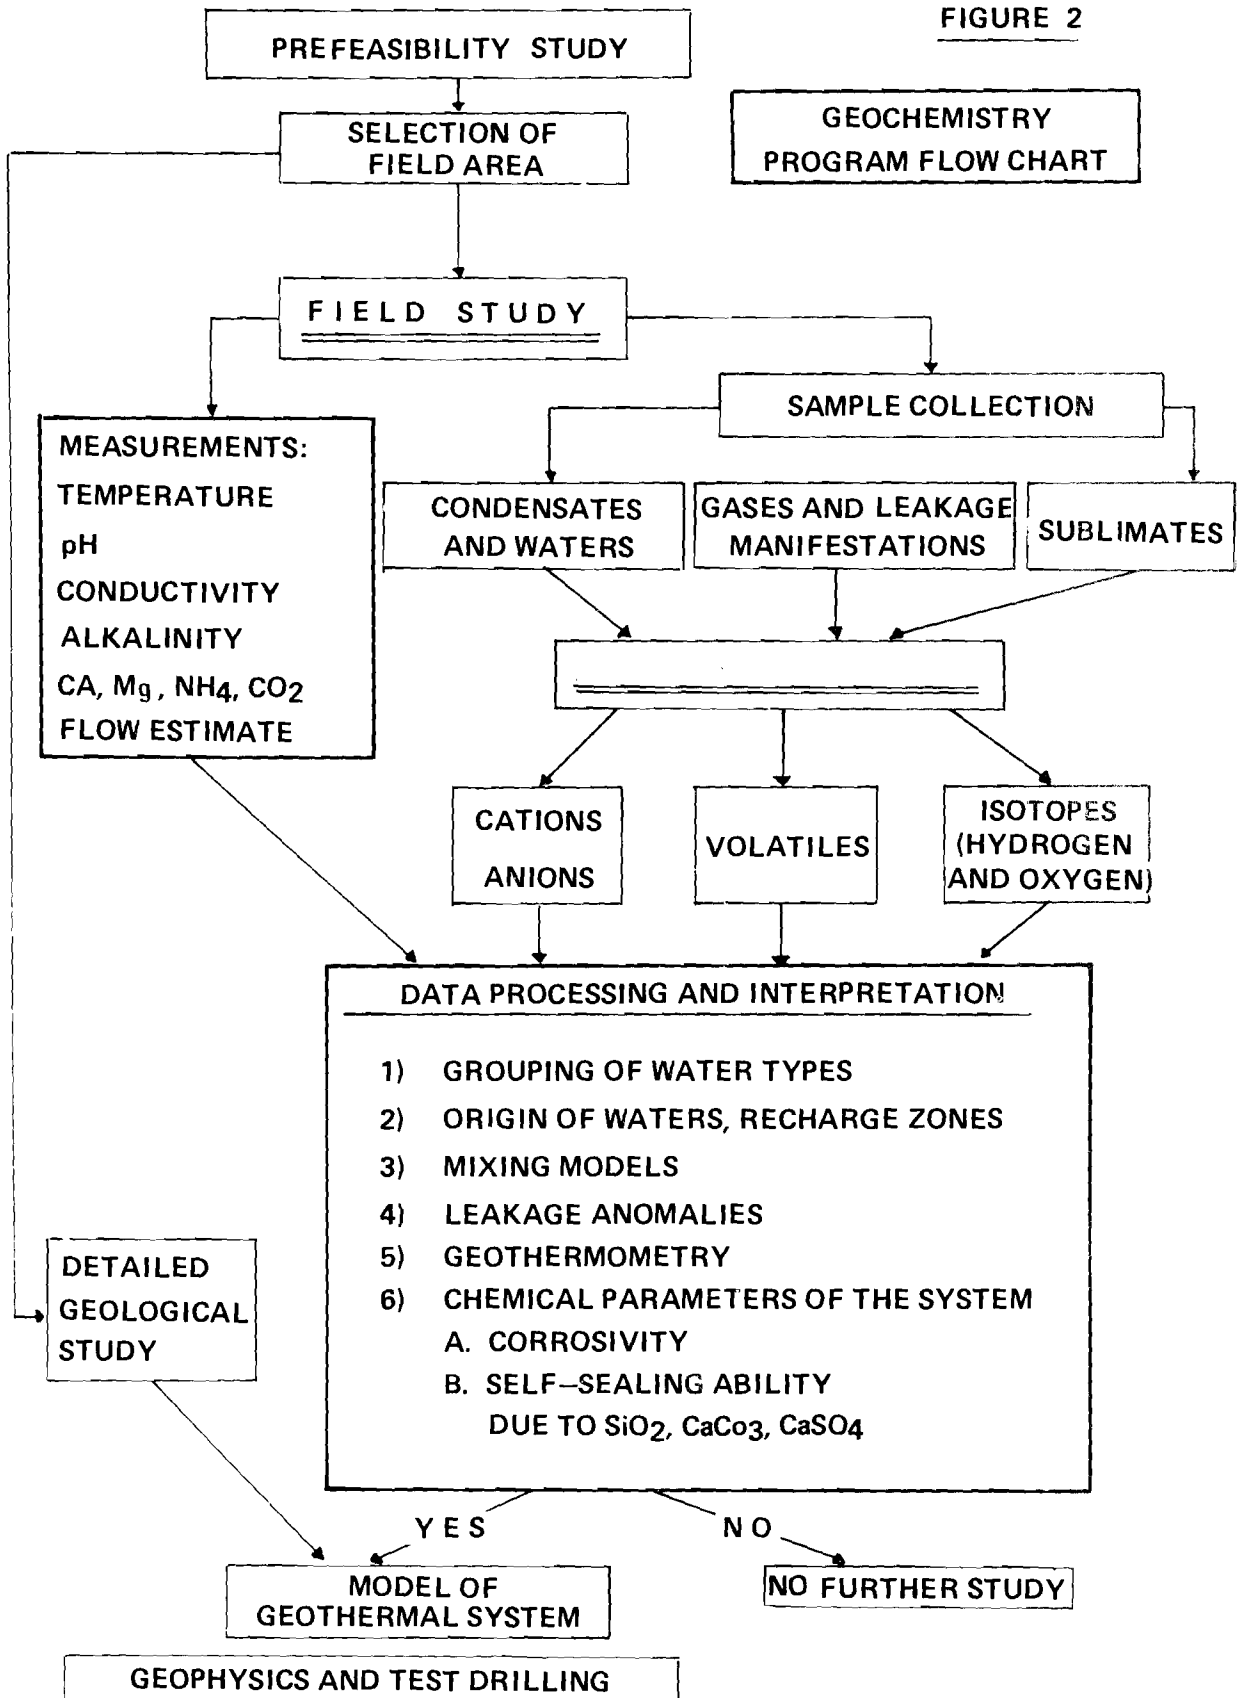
FIGURE 2

PREFEASIBILITY STUDY

GEOCHEMISTRY PROGRAM FLOW CHART

SELECTION OF FIELD AREA

FIELD STUDY

SAMPLE COLLECTION

MEASUREMENTS:
TEMPERATURE
pH
CONDUCTIVITY
ALKALINITY
CA, Mg, $NH_4$, $CO_2$
FLOW ESTIMATE

CONDENSATES AND WATERS

GASES AND LEAKAGE MANIFESTATIONS

SUBLIMATES

CATIONS
ANIONS

VOLATILES

ISOTOPES (HYDROGEN AND OXYGEN)

DATA PROCESSING AND INTERPRETATION

1) GROUPING OF WATER TYPES
2) ORIGIN OF WATERS, RECHARGE ZONES
3) MIXING MODELS
4) LEAKAGE ANOMALIES
5) GEOTHERMOMETRY
6) CHEMICAL PARAMETERS OF THE SYSTEM
A. CORROSIVITY
B. SELF–SEALING ABILITY DUE TO $SiO_2$, $CaCo_3$, $CaSO_4$

DETAILED GEOLOGICAL STUDY

YES

NO

MODEL OF GEOTHERMAL SYSTEM

NO FURTHER STUDY

GEOPHYSICS AND TEST DRILLING